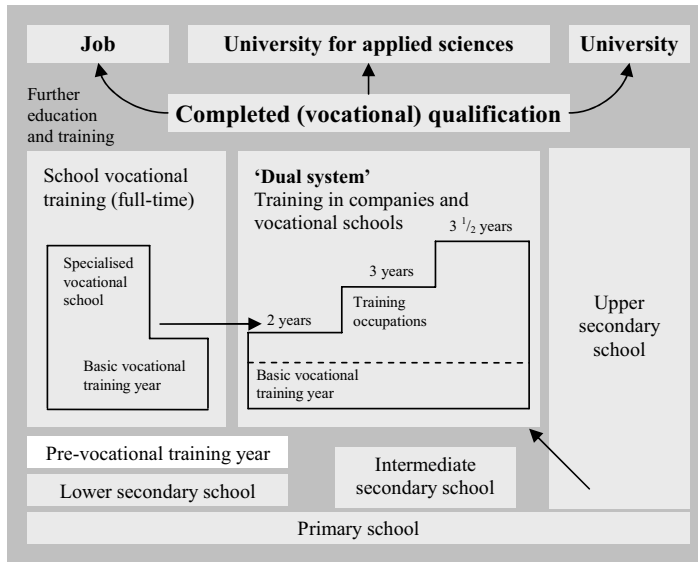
Job

University for applied sciences

University

Further education and training

Completed (vocational) qualification

School vocational training (full-time)

Specialised vocational school

Basic vocational training year

'Dual system'
Training in companies and vocational schools

$3\ ^{1}/_{2}$ years

3 years

Training occupations

2 years

Basic vocational training year

Upper secondary school

Pre-vocational training year

Lower secondary school

Intermediate secondary school

Primary school